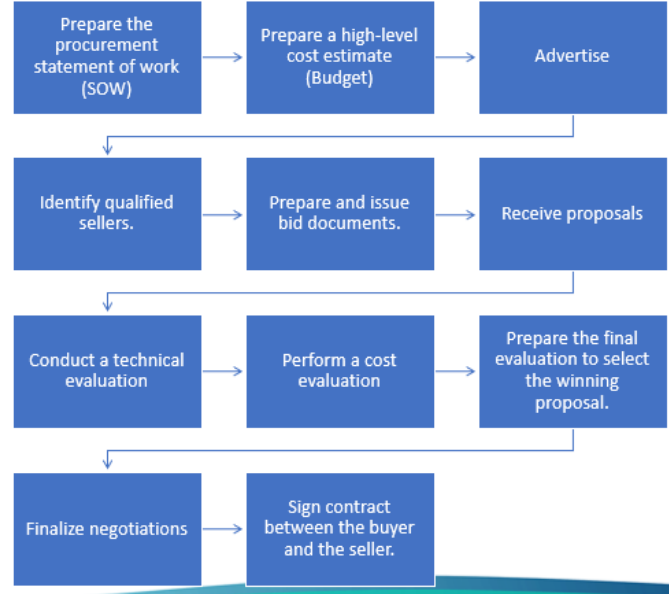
Prepare the procurement statement of work (SOW)

Prepare a high-level cost estimate (Budget)

Advertise

Identify qualified sellers.

Prepare and issue bid documents.

Receive proposals

Conduct a technical evaluation

Perform a cost evaluation

Prepare the final evaluation to select the winning proposal.

Finalize negotiations

Sign contract between the buyer and the seller.